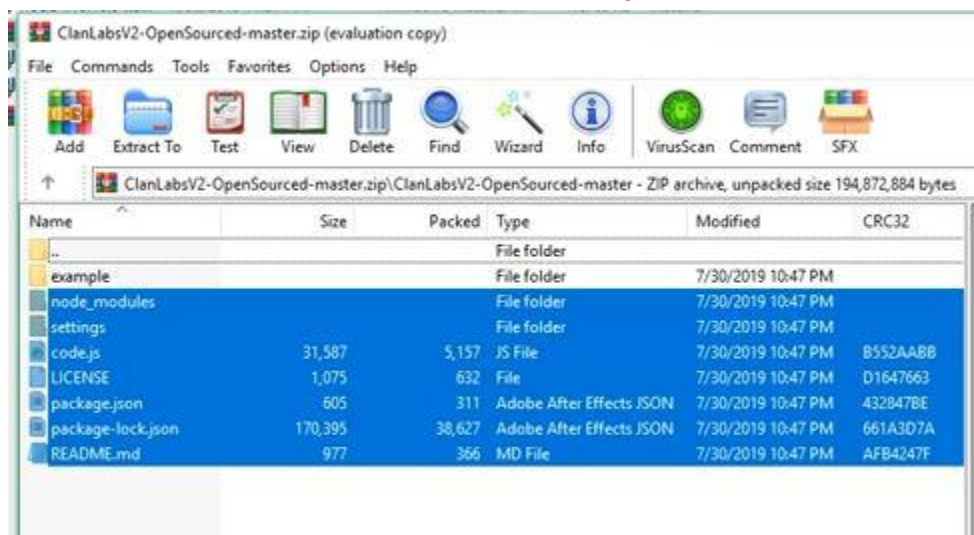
ClanLabsV2-OpenSourced-master.zip (evaluation copy)

File Commands Tools Favorites Options Help

Add Extract To Test View Delete Find Wizard Info VirusScan Comment SFX

ClanLabsV2-OpenSourced-master.zip\ClanLabsV2-OpenSourced-master - ZIP archive, unpacked size 194,872,884 bytes

| Name | Size | Packed | Type | Modified | CRC32 |
|---|---|---|---|---|---|
| .. | | | File folder | | |
| example | | | File folder | 7/30/2019 10:47 PM | |
| node_modules | | | File folder | 7/30/2019 10:47 PM | |
| settings | | | File folder | 7/30/2019 10:47 PM | |
| code.js | 31,587 | 5,157 | JS File | 7/30/2019 10:47 PM | B552AABB |
| LICENSE | 1,075 | 632 | File | 7/30/2019 10:47 PM | D1647663 |
| package.json | 605 | 311 | Adobe After Effects JSON | 7/30/2019 10:47 PM | 432847BE |
| package-lock.json | 170,395 | 38,627 | Adobe After Effects JSON | 7/30/2019 10:47 PM | 661A3D7A |
| README.md | 977 | 366 | MD File | 7/30/2019 10:47 PM | AFB4247F |